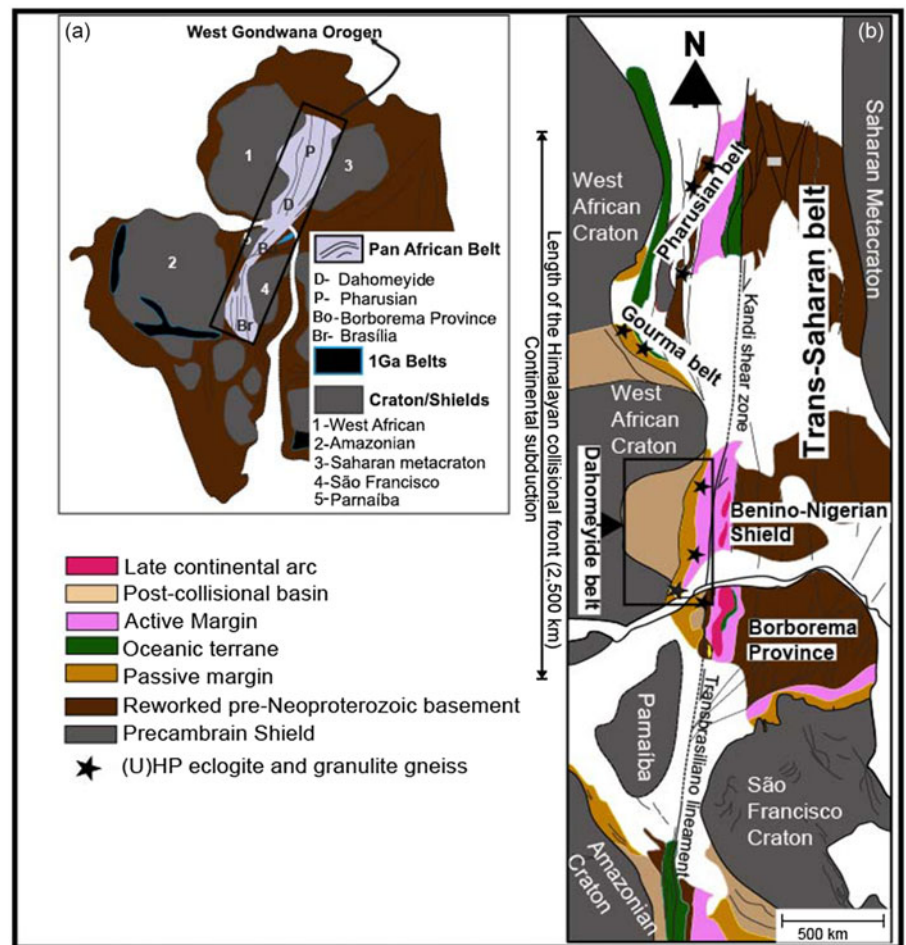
(a)
West Gondwana Orogen
1
P
3
D
5
B
2
4
Br
Pan African Belt
D- Dahomeyide
P- Pharusian
Bo- Borborema Province
Br- Brasília
1Ga Belts
Craton/Shields
1 -West African
2 -Amazonian
3 -Saharan metacraton
4 -São Francisco
5 -Parnaíba

Late continental arc
Post-collisional basin
Active Margin
Oceanic terrane
Passive margin
Reworked pre-Neoproterozoic basement
Precambrain Shield
(U)HP eclogite and granulite gneiss

(b)
N
Length of the Himalayan collisional front (2,500 km)
Continental subduction
West African Craton
Pharusian belt
Saharan Metacraton
Trans-Saharan belt
Kandi shear zone
Gourma belt
West African Craton
Dahomeyide belt
Benino-Nigerian Shield
Borborema Province
Parnaíba
Transbrasiliano lineament
São Francisco Craton
Amazonian Craton
500 km